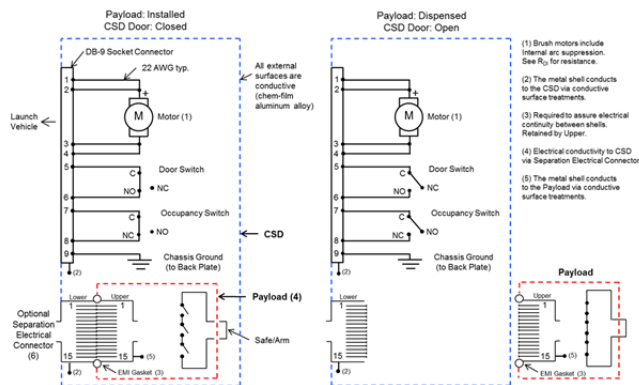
Payload: Installed
CSD Door: Closed

DB-9 Socket Connector
22 AWG typ.
All external surfaces are conductive (chem-film aluminum alloy)

Launch Vehicle

1
2
+
M
Motor (1)
3
4
5
C
Door Switch
NO
NC
6
7
C
Occupancy Switch
NC
NO
8
9
Chassis Ground (to Back Plate)
(2)
CSD

Optional Separation Electrical Connector (6)
Lower
Upper
1
1
15
15
(5)
(2)
EMI Gasket (3)
Payload (4)
Safe/Arm

Payload: Dispensed
CSD Door: Open

+
M
Motor (1)
Door Switch
C
NC
NO
Occupancy Switch
C
NC
NO
Chassis Ground (to Back Plate)
Lower
1
15

Payload
Upper
(5)
EMI Gasket (3)

(1) Brush motors include Internal arc suppression. See $R_{GI}$ for resistance.

(2) The metal shell conducts to the CSD via conductive surface treatments.

(3) Required to assure electrical continuity between shells. Retained by Upper.

(4) Electrical conductivity to CSD via Separation Electrical Connector

(5) The metal shell conducts to the Payload via conductive surface treatments.